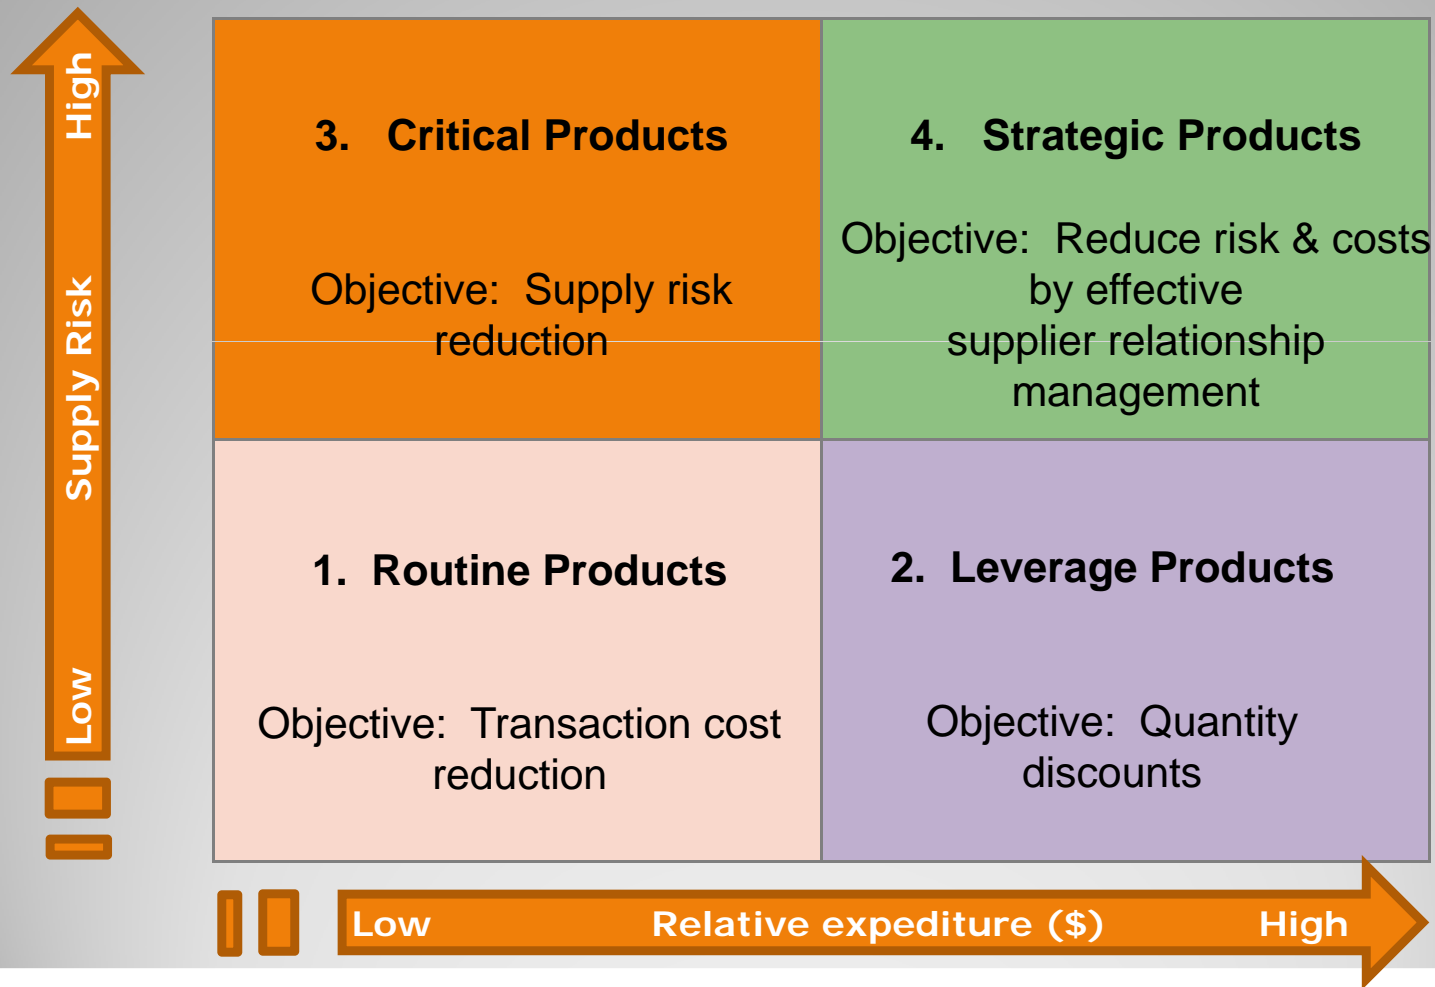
High

Supply Risk

Low

3. Critical Products

Objective: Supply risk reduction

4. Strategic Products

Objective: Reduce risk & costs by effective supplier relationship management

1. Routine Products

Objective: Transaction cost reduction

2. Leverage Products

Objective: Quantity discounts

Low Relative expediture ($) High